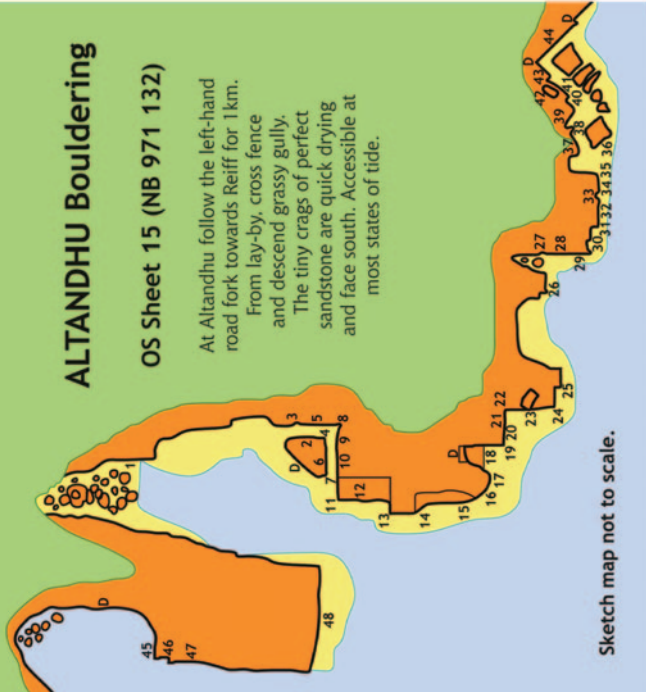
ALTANDHU Bouldering

OS Sheet 15 (NB 971 132)

At Altandhu follow the left-hand road fork towards Reiff for 1km. From lay-by, cross fence and descend grassy gully. The tiny crags of perfect sandstone are quick drying and face south. Accessible at most states of tide.

Sketch map not to scale.

D
44
D
43
42
41
40
39
38
37
36
35
34
33
32
31
30
29
28
27
26
25
24
23
22
21
20
19
18
17
16
15
14
13
12
11
10
9
8
7
6
5
4
3
2
1
D
D
D
45
46
47
48